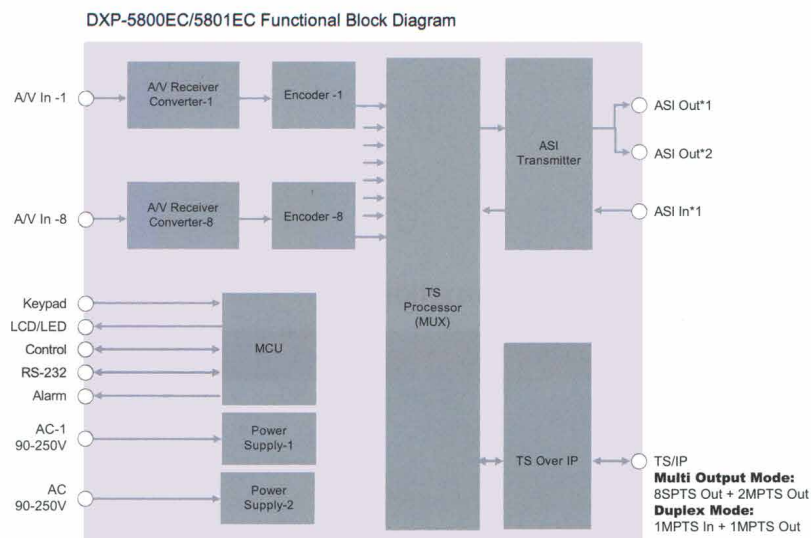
DXP-5800EC/5801EC Functional Block Diagram

A/V In -1

A/V Receiver Converter-1

Encoder -1

A/V In -8

A/V Receiver Converter-8

Encoder -8

TS Processor (MUX)

ASI Transmitter

ASI Out*1

ASI Out*2

ASI In*1

Keypad

LCD/LED

Control

RS-232

Alarm

MCU

AC-1 90-250V

Power Supply-1

AC 90-250V

Power Supply-2

TS Over IP

TS/IP

**Multi Output Mode:**
8SPTS Out + 2MPTS Out

**Duplex Mode:**
1MPTS In + 1MPTS Out